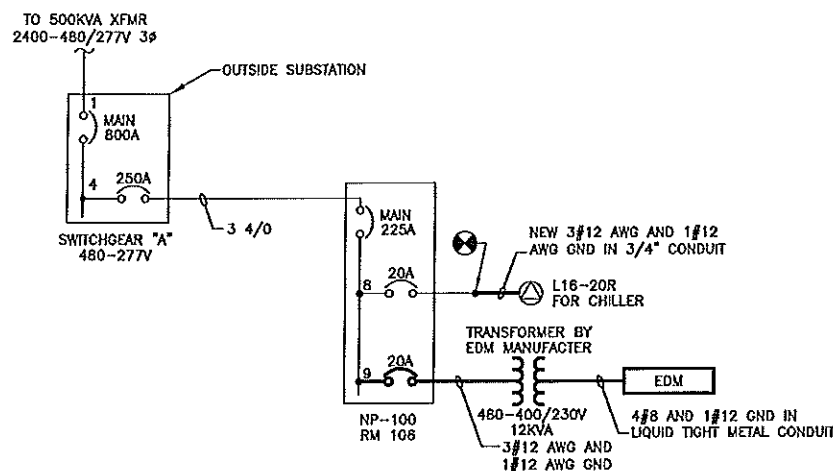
TO 500KVA XFMR
2400-480/277V 3ø

OUTSIDE SUBSTATION

1
MAIN
800A

4
250A

3 4/0

SWITCHGEAR "A"
480-277V

MAIN
225A

NEW 3#12 AWG AND 1#12 AWG GND IN 3/4" CONDUIT

8
20A

L16-20R
FOR CHILLER

TRANSFORMER BY
EDM MANUFACTER

9
20A

EDM

NP-100
RM 106

480-400/230V
12KVA

4#8 AND 1#12 GND IN
LIQUID TIGHT METAL CONDUIT

3#12 AWG AND
1#12 AWG GND